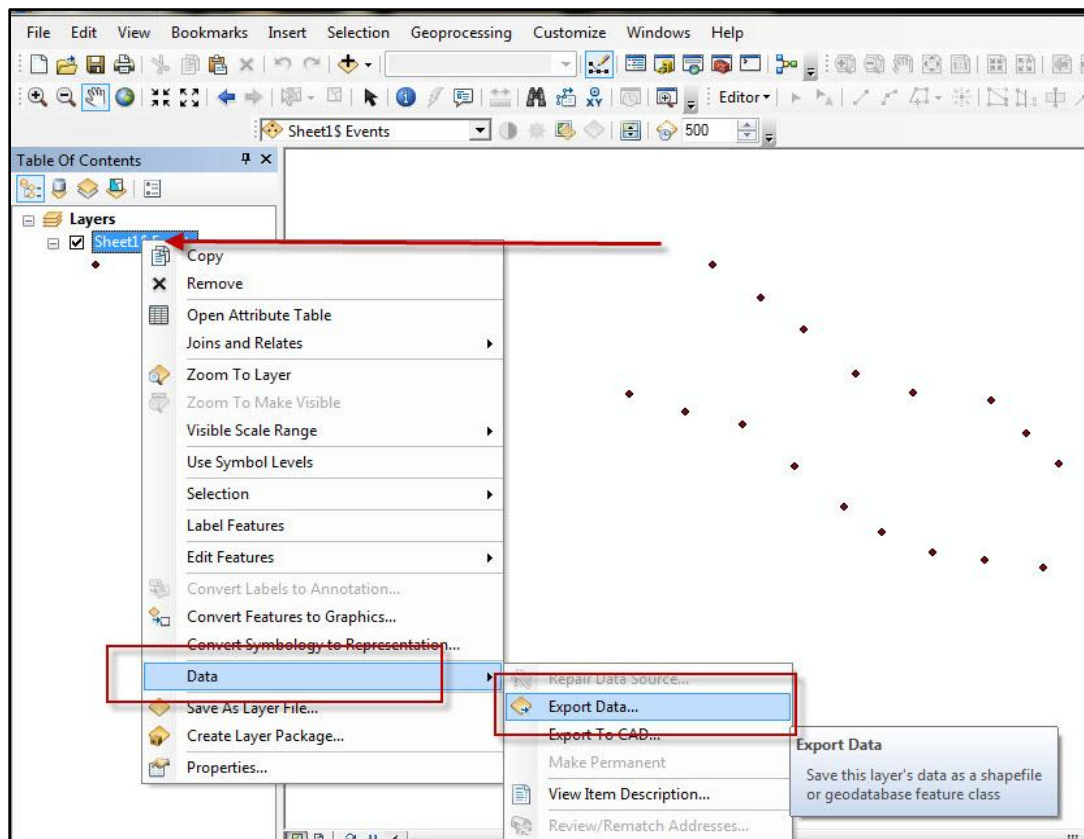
File Edit View Bookmarks Insert Selection Geoprocessing Customize Windows Help

Editor▾

Sheet1$ Events 500

Table Of Contents

Layers

Sheet1$ Events

Copy
Remove
Open Attribute Table
Joins and Relates
Zoom To Layer
Zoom To Make Visible
Visible Scale Range
Use Symbol Levels
Selection
Label Features
Edit Features
Convert Labels to Annotation...
Convert Features to Graphics...
Convert Symbology to Representation...
Data
Save As Layer File...
Create Layer Package...
Properties...

Repair Data Source...
Export Data...
Export To CAD...
Make Permanent
View Item Description...
Review/Rematch Addresses...

Export Data
Save this layer's data as a shapefile or geodatabase feature class